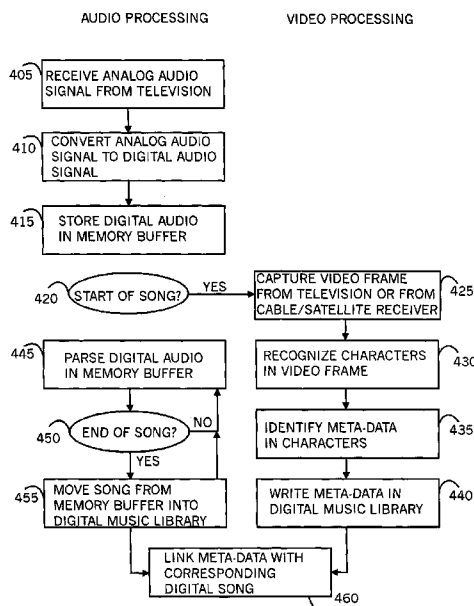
AUDIO PROCESSING

VIDEO PROCESSING

405 RECEIVE ANALOG AUDIO SIGNAL FROM TELEVISION

410 CONVERT ANALOG AUDIO SIGNAL TO DIGITAL AUDIO SIGNAL

415 STORE DIGITAL AUDIO IN MEMORY BUFFER

420 START OF SONG?

YES

425 CAPTURE VIDEO FRAME FROM TELEVISION OR FROM CABLE/SATELLITE RECEIVER

445 PARSE DIGITAL AUDIO IN MEMORY BUFFER

430 RECOGNIZE CHARACTERS IN VIDEO FRAME

450 END OF SONG?

NO

YES

435 IDENTIFY META-DATA IN CHARACTERS

455 MOVE SONG FROM MEMORY BUFFER INTO DIGITAL MUSIC LIBRARY

440 WRITE META-DATA IN DIGITAL MUSIC LIBRARY

LINK META-DATA WITH CORRESPONDING DIGITAL SONG

460